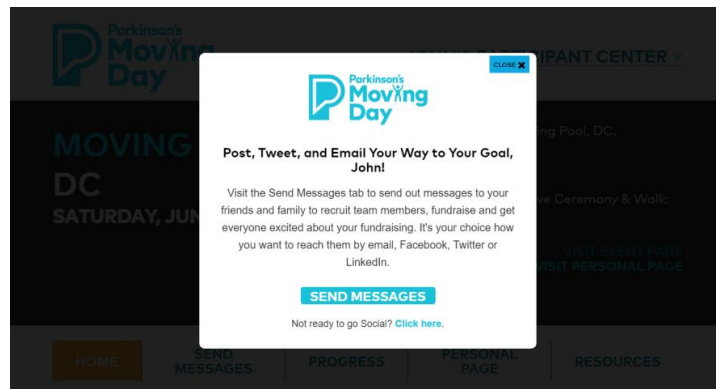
Parkinson's Moving Day

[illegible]PANT CENTER

MOVING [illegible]
DC
SATURDAY, JUN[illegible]

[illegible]ng Pool, DC,

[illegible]e Ceremony & Walk:

VISIT EVENT PAGE
VISIT PERSONAL PAGE

CLOSE

Parkinson's Moving Day

Post, Tweet, and Email Your Way to Your Goal, John!

Visit the Send Messages tab to send out messages to your friends and family to recruit team members, fundraise and get everyone excited about your fundraising. It's your choice how you want to reach them by email, Facebook, Twitter or LinkedIn.

SEND MESSAGES

Not ready to go Social? Click here.

HOME
SEND MESSAGES
PROGRESS
PERSONAL PAGE
RESOURCES